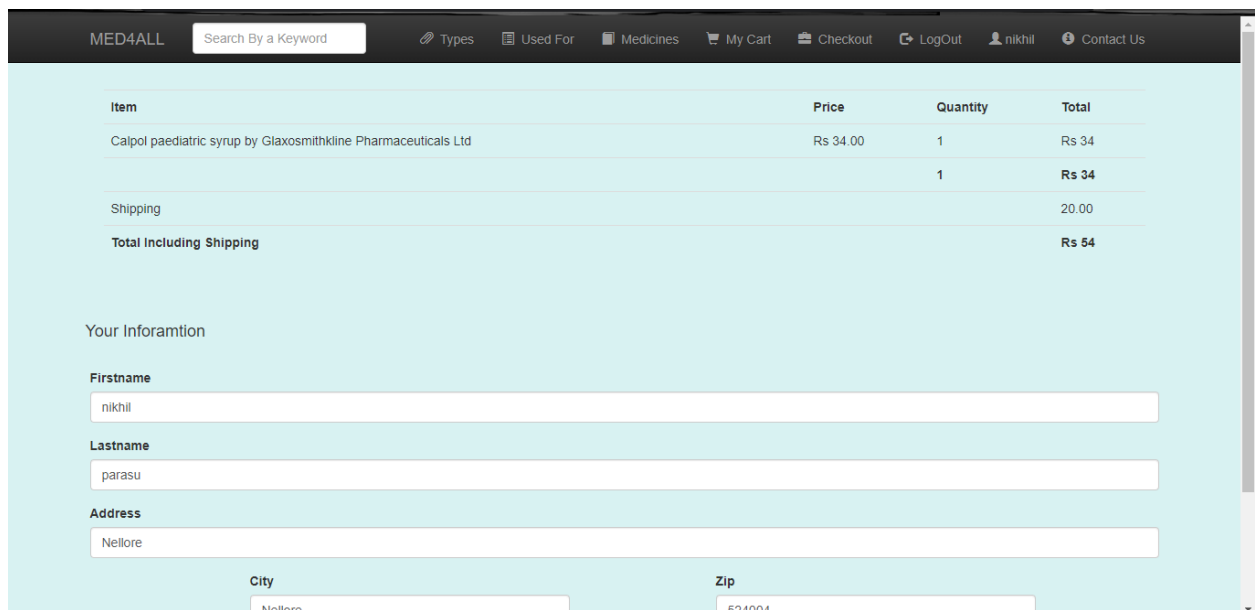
MED4ALL Search By a Keyword Types Used For Medicines My Cart Checkout LogOut nikhil Contact Us

| Item | Price | Quantity | Total |
|---|---|---|---|
| Calpol paediatric syrup by Glaxosmithkline Pharmaceuticals Ltd | Rs 34.00 | 1 | Rs 34 |
| | | 1 | Rs 34 |
| Shipping | | | 20.00 |
| Total Including Shipping | | | Rs 54 |

Your Inforamtion

Firstname
nikhil

Lastname
parasu

Address
Nellore

City
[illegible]

Zip
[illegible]